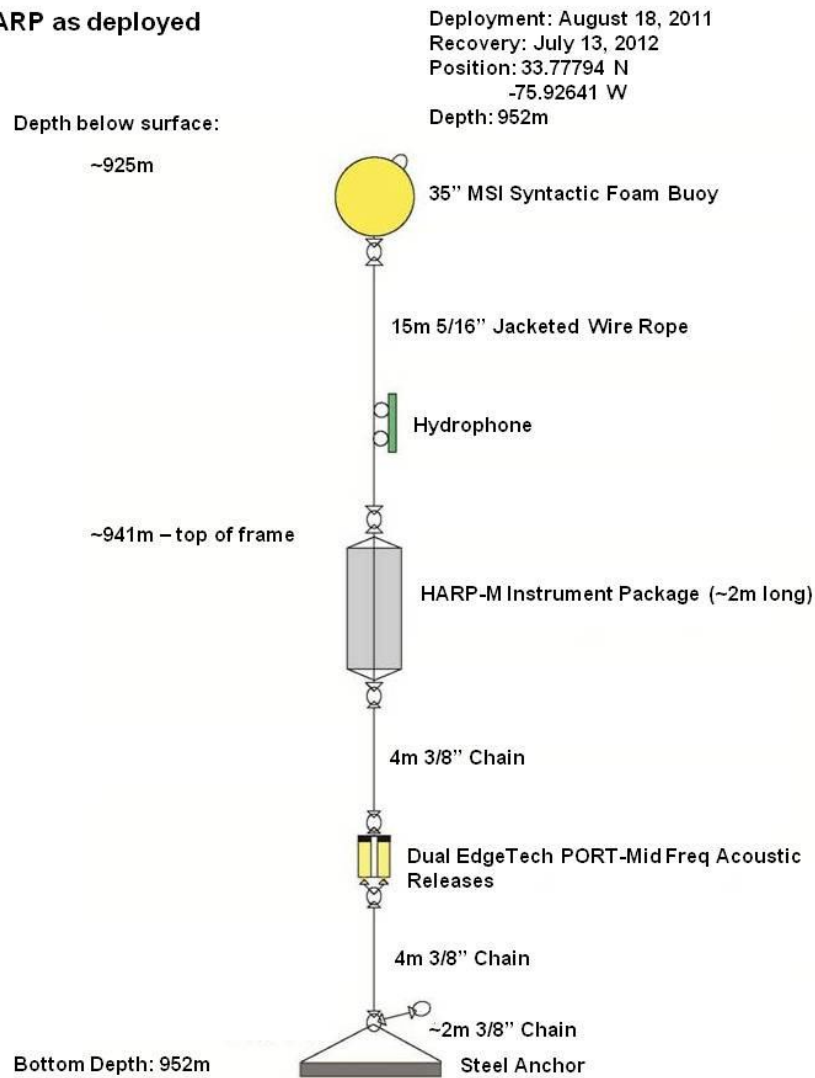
ARP as deployed

Deployment: August 18, 2011
Recovery: July 13, 2012
Position: 33.77794 N
-75.92641 W
Depth: 952m

Depth below surface:

~925m

35" MSI Syntactic Foam Buoy

15m 5/16" Jacketed Wire Rope

Hydrophone

~941m – top of frame

HARP-M Instrument Package (~2m long)

4m 3/8" Chain

Dual EdgeTech PORT-Mid Freq Acoustic Releases

4m 3/8" Chain

~2m 3/8" Chain

Bottom Depth: 952m

Steel Anchor